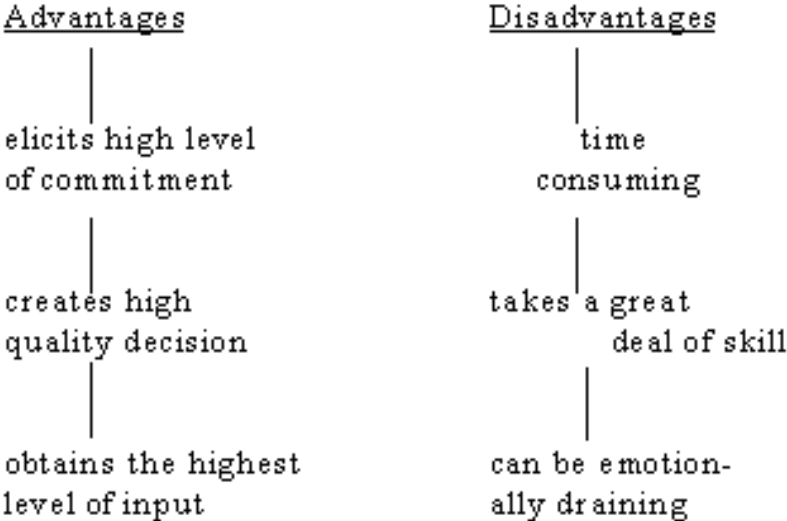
Advantages

elicits high level of commitment

creates high quality decision

obtains the highest level of input

Disadvantages

time consuming

takes a great deal of skill

can be emotionally draining